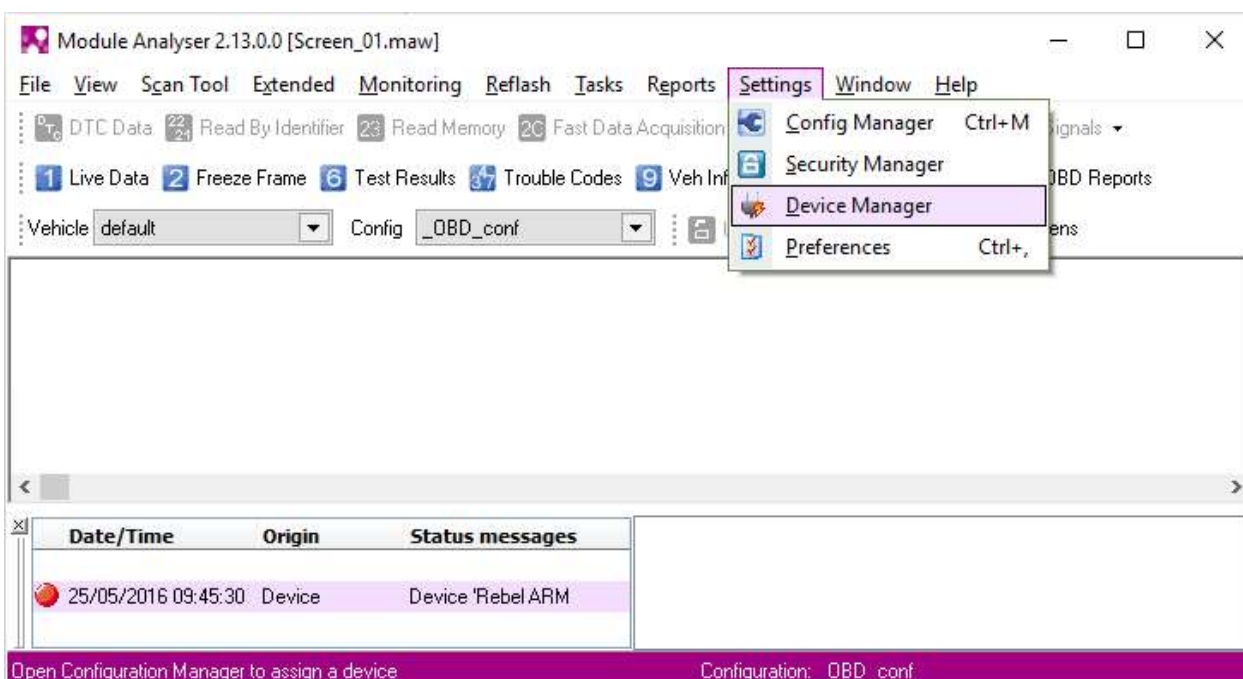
Module Analyser 2.13.0.0 [Screen_01.maw]

File View Scan Tool Extended Monitoring Reflash Tasks Reports Settings Window Help

DTC Data Read By Identifier Read Memory Fast Data Acquisition Signals

1 Live Data 2 Freeze Frame 6 Test Results Trouble Codes 9 Veh Inf OBD Reports

Vehicle default Config _OBD_conf ens

Config Manager Ctrl+M
Security Manager
Device Manager
Preferences Ctrl+,

| Date/Time | Origin | Status messages |
|---|---|---|
| 25/05/2016 09:45:30 | Device | Device 'Rebel ARM |

Open Configuration Manager to assign a device

Configuration: OBD conf